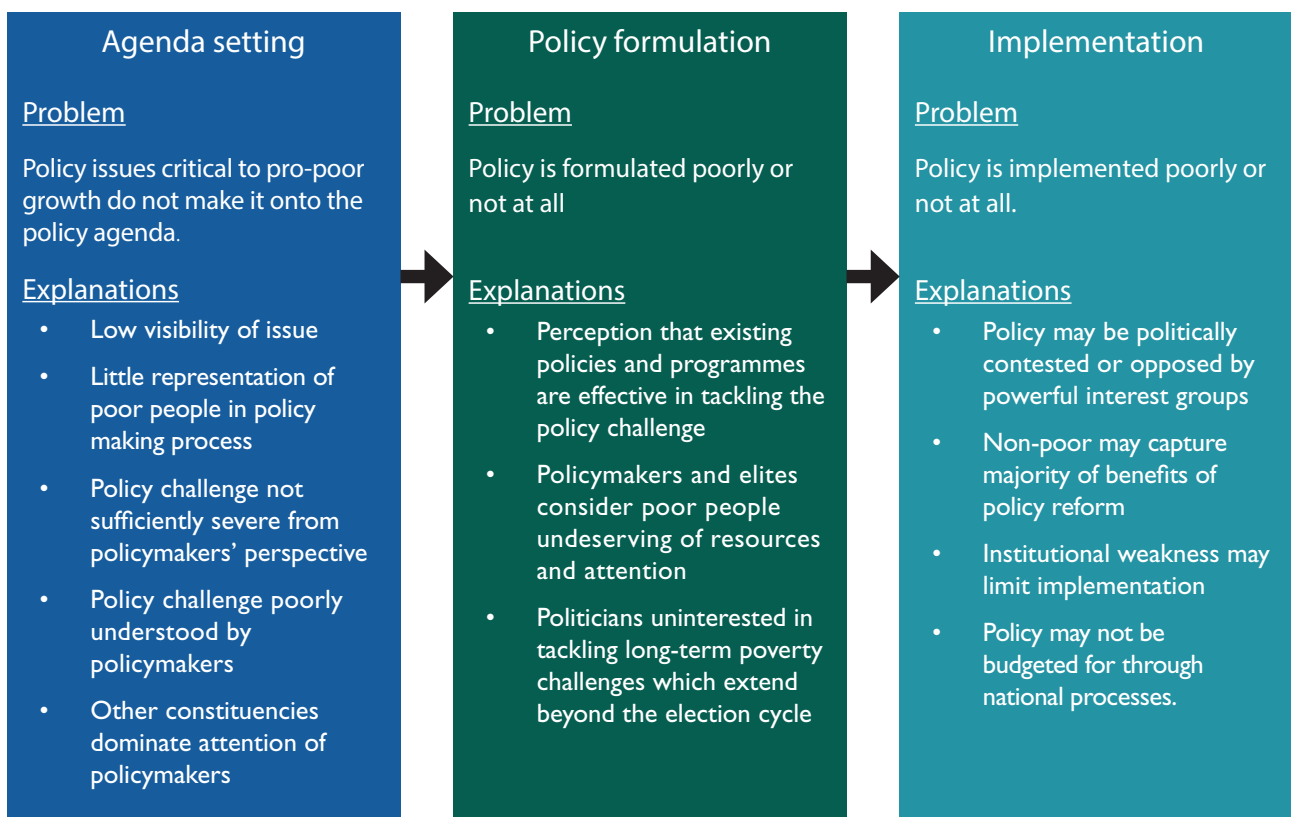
Agenda setting

Problem

Policy issues critical to pro-poor growth do not make it onto the policy agenda.

Explanations

- Low visibility of issue
- Little representation of poor people in policy making process
- Policy challenge not sufficiently severe from policymakers' perspective
- Policy challenge poorly understood by policymakers
- Other constituencies dominate attention of policymakers

Policy formulation

Problem

Policy is formulated poorly or not at all

Explanations

- Perception that existing policies and programmes are effective in tackling the policy challenge
- Policymakers and elites consider poor people undeserving of resources and attention
- Politicians uninterested in tackling long-term poverty challenges which extend beyond the election cycle

Implementation

Problem

Policy is implemented poorly or not at all.

Explanations

- Policy may be politically contested or opposed by powerful interest groups
- Non-poor may capture majority of benefits of policy reform
- Institutional weakness may limit implementation
- Policy may not be budgeted for through national processes.